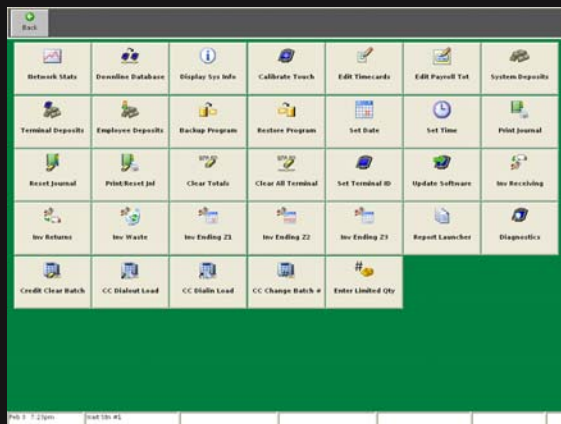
Back

Network Stats
Downline Database
Display Sys Info
Calibrate Touch
Edit Timecards
Edit Payroll Tot
System Deposits

Terminal Deposits
Employee Deposits
Backup Program
Restore Program
Set Date
Set Time
Print Journal

Reset Journal
Print/Reset Jnl
Clear Totals
Clear All Terminal
Set Terminal ID
Update Software
Inv Receiving

Inv Returns
Inv Waste
Inv Ending Z1
Inv Ending Z2
Inv Ending Z3
Report Launcher
Diagnostics

Credit Clear Batch
CC Dialout Load
CC Dialin Load
CC Change Batch #
Enter Limited Qty

Feb 1 7:29pm
Mail Stn #1